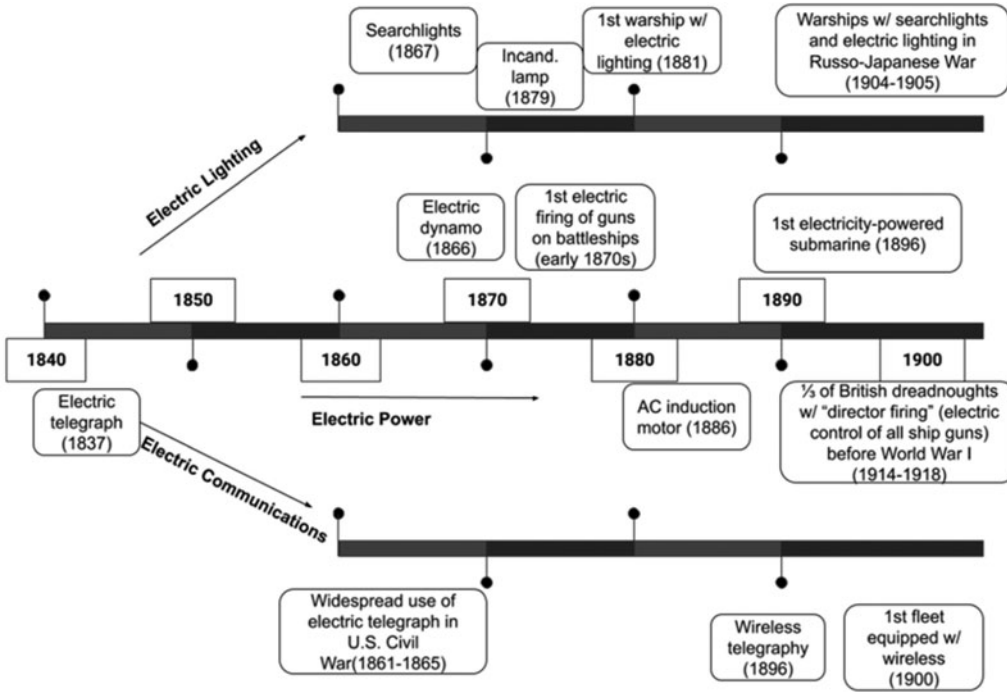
Searchlights (1867)

Incand. lamp (1879)

1st warship w/ electric lighting (1881)

Warships w/ searchlights and electric lighting in Russo-Japanese War (1904-1905)

Electric Lighting

Electric dynamo (1866)

1st electric firing of guns on battleships (early 1870s)

1st electricity-powered submarine (1896)

1840

1850

1860

1870

1880

1890

1900

Electric telegraph (1837)

Electric Power

AC induction motor (1886)

⅓ of British dreadnoughts w/ "director firing" (electric control of all ship guns) before World War I (1914-1918)

Electric Communications

Widespread use of electric telegraph in U.S. Civil War(1861-1865)

Wireless telegraphy (1896)

1st fleet equipped w/ wireless (1900)